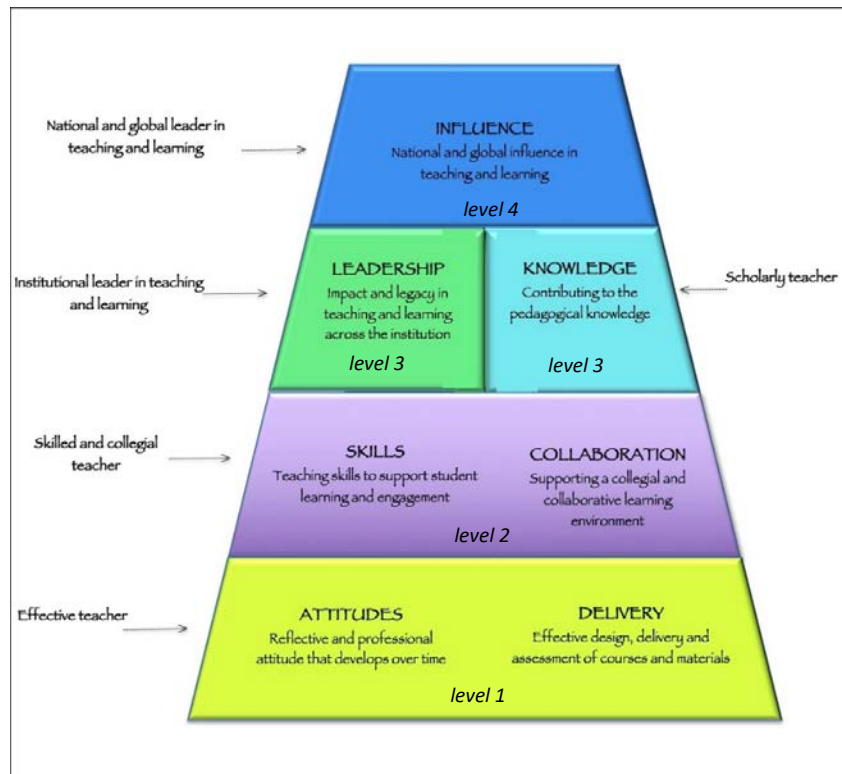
National and global leader in teaching and learning

INFLUENCE
National and global influence in teaching and learning

level 4

Institutional leader in teaching and learning

LEADERSHIP
Impact and legacy in teaching and learning across the institution

level 3

KNOWLEDGE
Contributing to the pedagogical knowledge

level 3

Scholarly teacher

Skilled and collegial teacher

SKILLS
Teaching skills to support student learning and engagement

COLLABORATION
Supporting a collegial and collaborative learning environment

level 2

Effective teacher

ATTITUDES
Reflective and professional attitude that develops over time

DELIVERY
Effective design, delivery and assessment of courses and materials

level 1